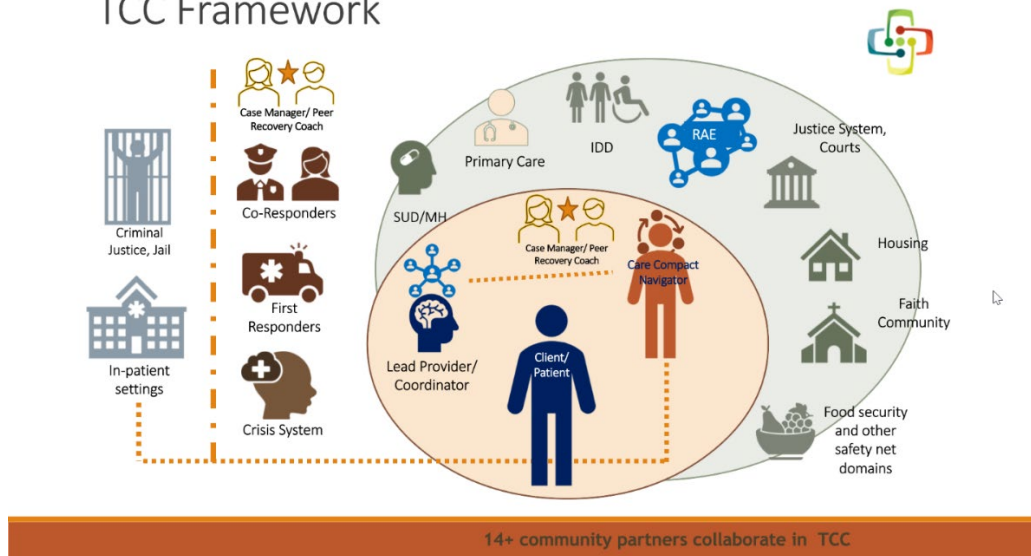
TCC Framework

Criminal Justice, Jail

In-patient settings

Case Manager/ Peer Recovery Coach

Co-Responders

First Responders

Crisis System

SUD/MH

Primary Care

IDD

RAE

Justice System, Courts

Housing

Faith Community

Food security and other safety net domains

Case Manager/ Peer Recovery Coach

Care Compact Navigator

Lead Provider/ Coordinator

Client/ Patient

14+ community partners collaborate in TCC